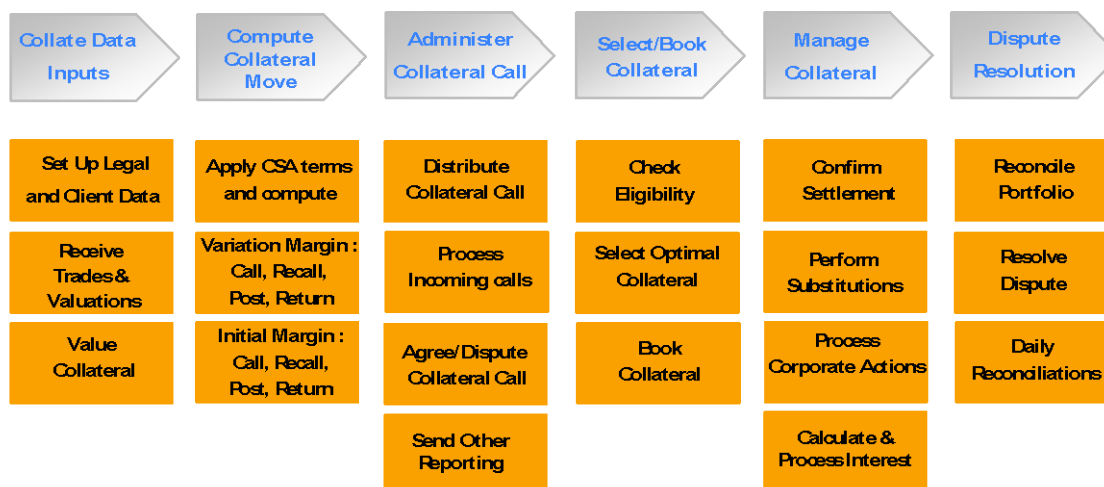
Collate Data Inputs

Compute Collateral Move

Administer Collateral Call

Select/Book Collateral

Manage Collateral

Dispute Resolution

Set Up Legal and Client Data

Receive Trades & Valuations

Value Collateral

Apply CSA terms and compute

Variation Margin : Call, Recall, Post, Return

Initial Margin : Call, Recall, Post, Return

Distribute Collateral Call

Process Incoming calls

Agree/Dispute Collateral Call

Send Other Reporting

Check Eligibility

Select Optimal Collateral

Book Collateral

Confirm Settlement

Perform Substitutions

Process Corporate Actions

Calculate & Process Interest

Reconcile Portfolio

Resolve Dispute

Daily Reconciliations